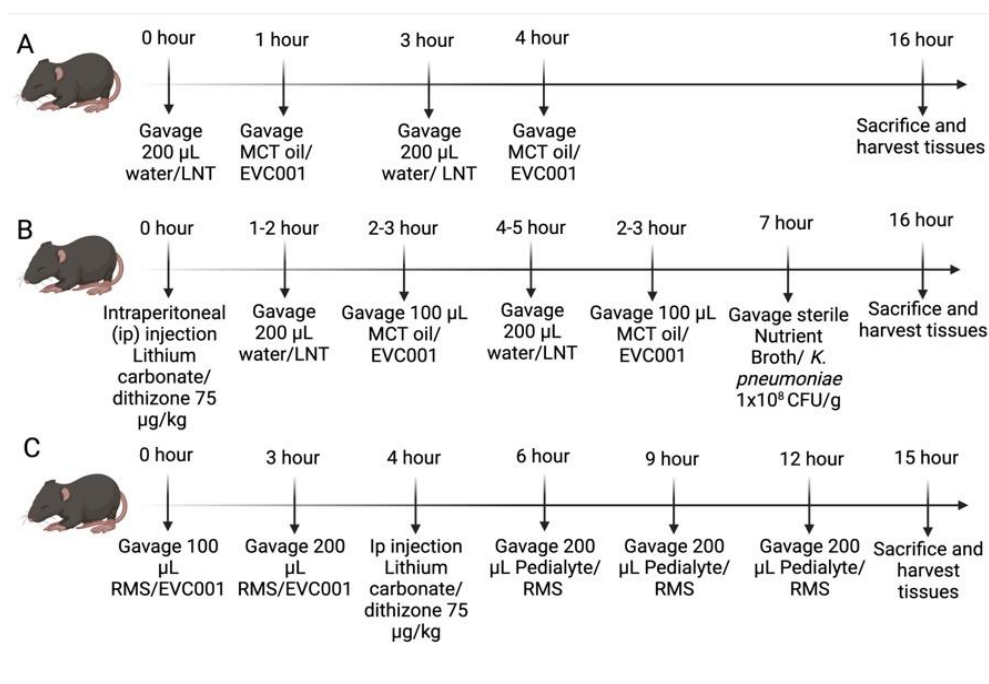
A

0 hour
Gavage 200 µL water/LNT

1 hour
Gavage MCT oil/ EVC001

3 hour
Gavage 200 µL water/ LNT

4 hour
Gavage MCT oil/ EVC001

16 hour
Sacrifice and harvest tissues

B

0 hour
Intraperitoneal (ip) injection Lithium carbonate/ dithizone 75 µg/kg

1-2 hour
Gavage 200 µL water/LNT

2-3 hour
Gavage 100 µL MCT oil/ EVC001

4-5 hour
Gavage 200 µL water/LNT

2-3 hour
Gavage 100 µL MCT oil/ EVC001

7 hour
Gavage sterile Nutrient Broth/ *K. pneumoniae* 1x$10^8$ CFU/g

16 hour
Sacrifice and harvest tissues

C

0 hour
Gavage 100 µL RMS/EVC001

3 hour
Gavage 200 µL RMS/EVC001

4 hour
Ip injection Lithium carbonate/ dithizone 75 µg/kg

6 hour
Gavage 200 µL Pedialyte/ RMS

9 hour
Gavage 200 µL Pedialyte/ RMS

12 hour
Gavage 200 µL Pedialyte/ RMS

15 hour
Sacrifice and harvest tissues